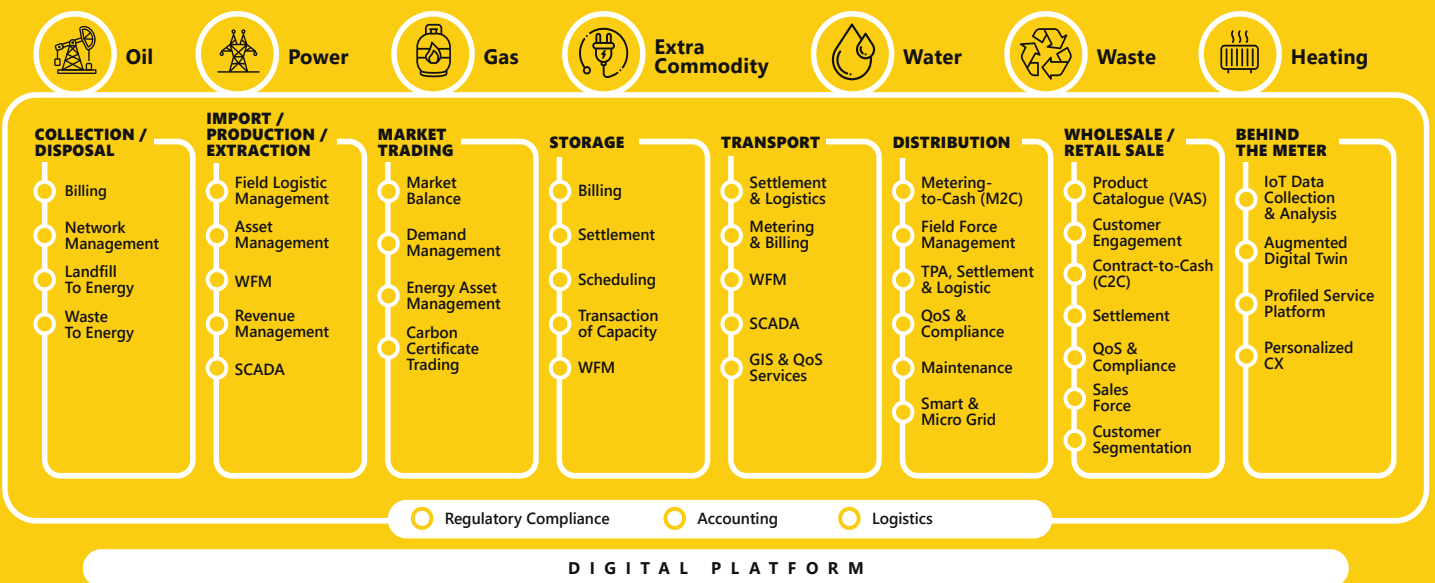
Oil

Power

Gas

Extra Commodity

Water

Waste

Heating

COLLECTION / DISPOSAL

Billing

Network Management

Landfill To Energy

Waste To Energy

IMPORT / PRODUCTION / EXTRACTION

Field Logistic Management

Asset Management

WFM

Revenue Management

SCADA

MARKET TRADING

Market Balance

Demand Management

Energy Asset Management

Carbon Certificate Trading

STORAGE

Billing

Settlement

Scheduling

Transaction of Capacity

WFM

TRANSPORT

Settlement & Logistics

Metering & Billing

WFM

SCADA

GIS & QoS Services

DISTRIBUTION

Metering-to-Cash (M2C)

Field Force Management

TPA, Settlement & Logistic

QoS & Compliance

Maintenance

Smart & Micro Grid

WHOLESALE / RETAIL SALE

Product Catalogue (VAS)

Customer Engagement

Contract-to-Cash (C2C)

Settlement

QoS & Compliance

Sales Force

Customer Segmentation

BEHIND THE METER

IoT Data Collection & Analysis

Augmented Digital Twin

Profiled Service Platform

Personalized CX

Regulatory Compliance

Accounting

Logistics

DIGITAL PLATFORM